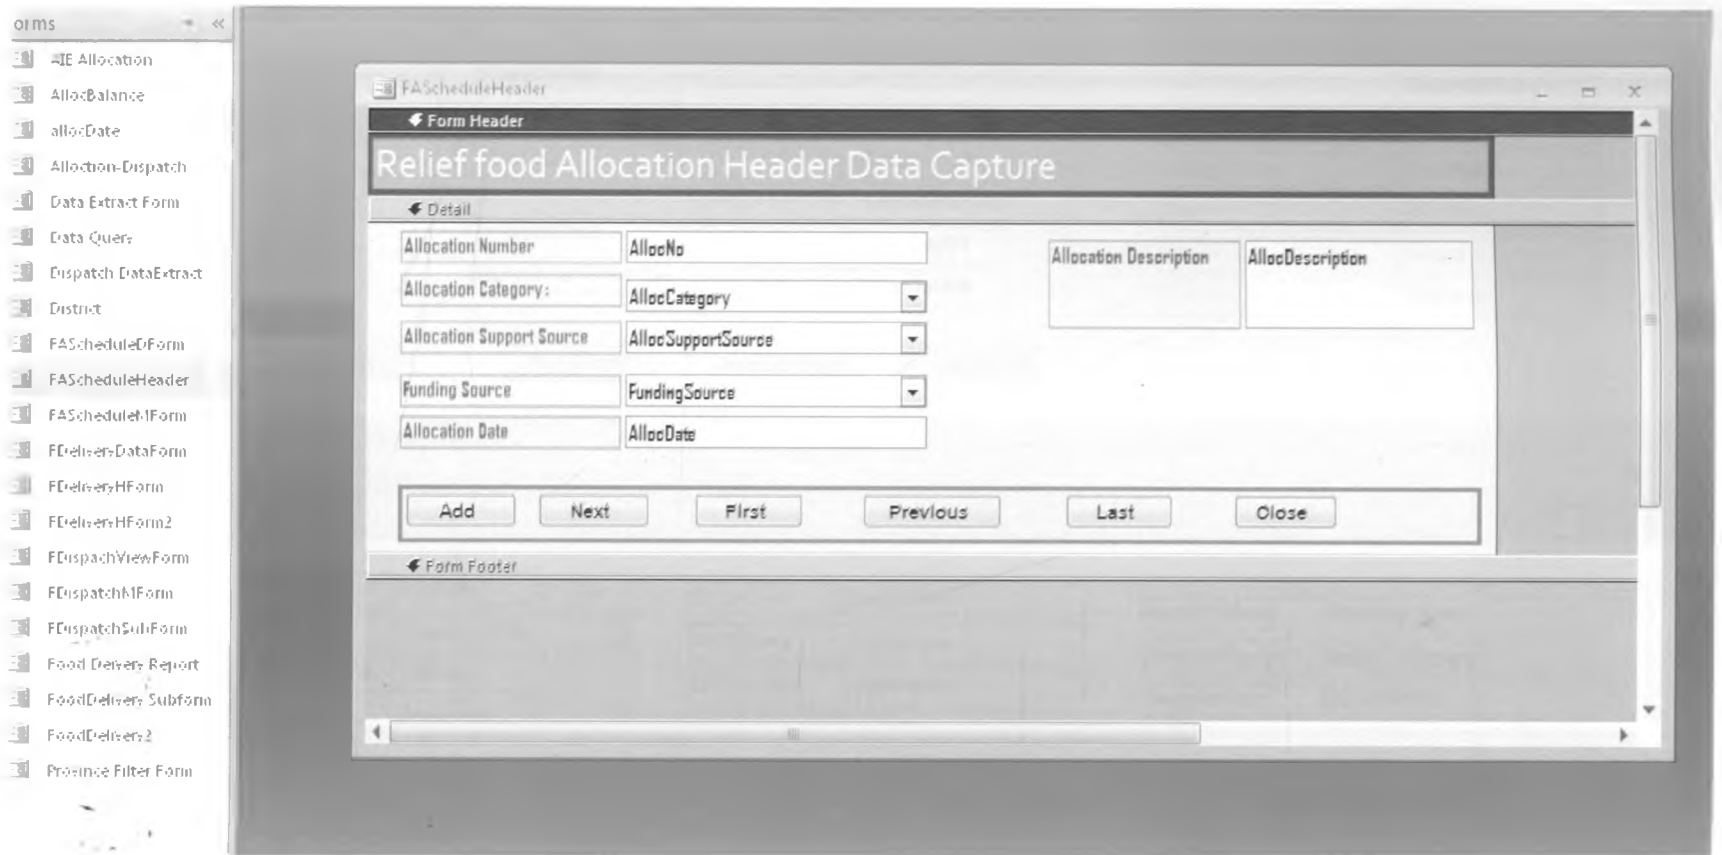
orms

AIE Allocation
AllocBalance
allocDate
Allocation-Dispatch
Data Extract Form
Data Query
Dispatch DataExtract
District
FAScheduleDForm
FAScheduleHeader
FAScheduleMForm
FDeliveryDataForm
FDeliveryHForm
FDeliveryHForm2
FDispachViewForm
FDispatchMForm
FDispatchSubForm
Food Delivery Report
FoodDelivery Subform
FoodDelivery2
Province Filter Form

FAScheduleHeader

Form Header

Relief food Allocation Header Data Capture

Detail

| Allocation Number | AllocNo |
|---|---|
| Allocation Category: | AllocCategory |
| Allocation Support Source | AllocSupportSource |
| Funding Source | FundingSource |
| Allocation Date | AllocDate |

Allocation Description | AllocDescription

Add | Next | First | Previous | Last | Close

Form Footer